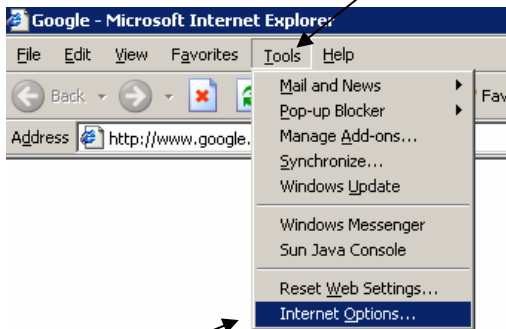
Google - Microsoft Internet Explorer

File Edit View Favorites Tools Help

Back

Fav

Address http://www.google.

Mail and News
Pop-up Blocker
Manage Add-ons...
Synchronize...
Windows Update

Windows Messenger
Sun Java Console

Reset Web Settings...
Internet Options...